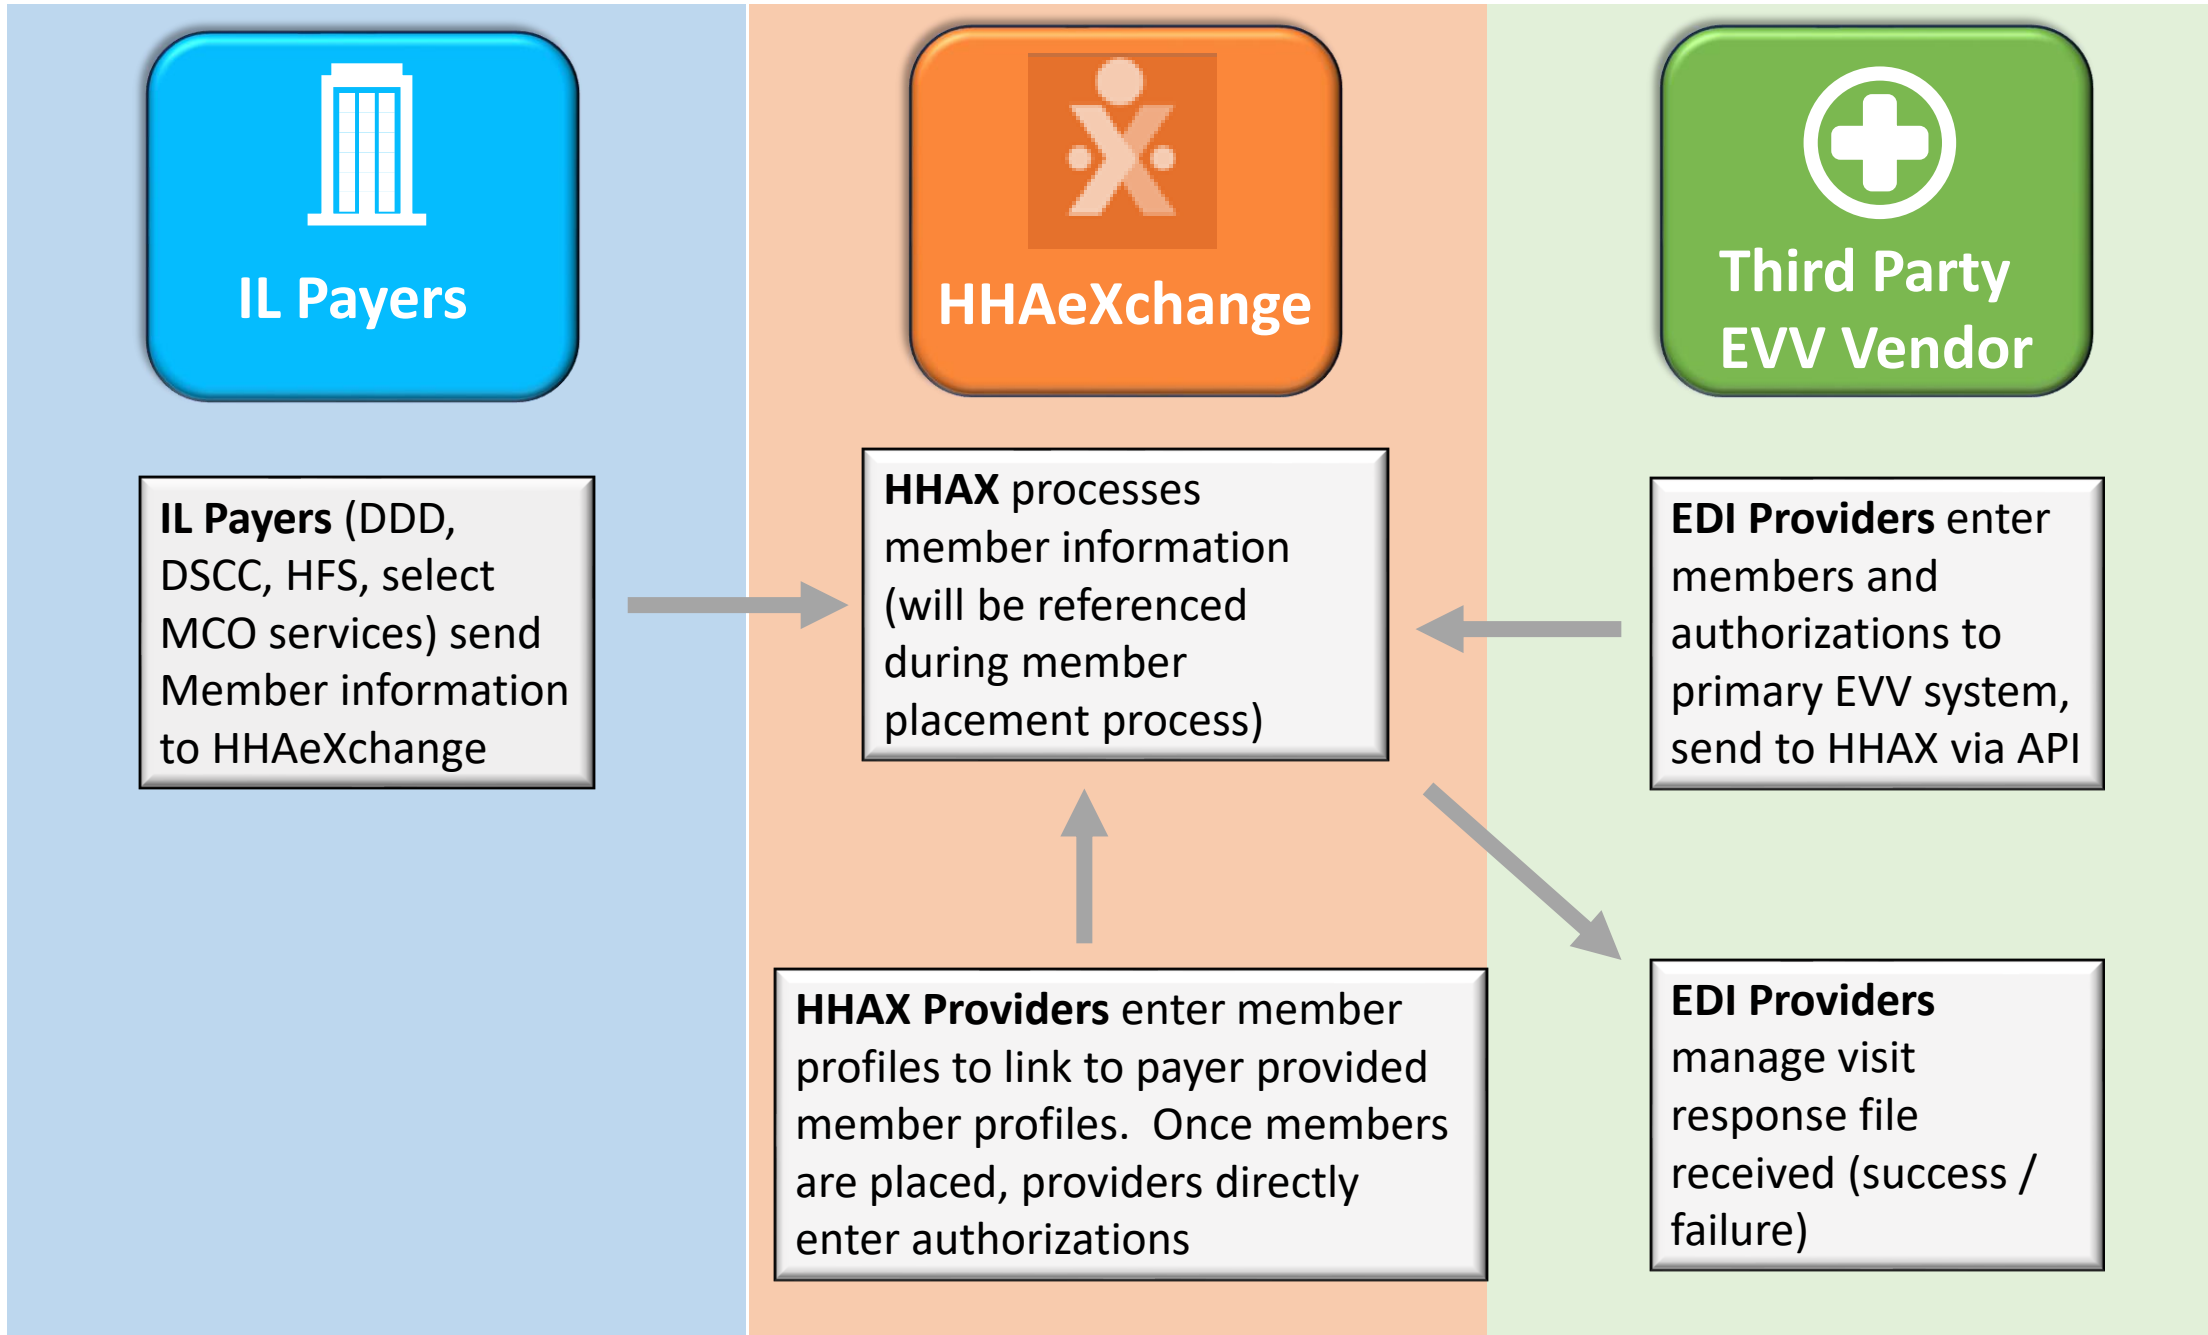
IL Payers

HHAeXchange

Third Party EVV Vendor

IL Payers (DDD, DSCC, HFS, select MCO services) send Member information to HHAeXchange

HHAX processes member information (will be referenced during member placement process)

EDI Providers enter members and authorizations to primary EVV system, send to HHAX via API

HHAX Providers enter member profiles to link to payer provided member profiles. Once members are placed, providers directly enter authorizations

EDI Providers manage visit response file received (success / failure)